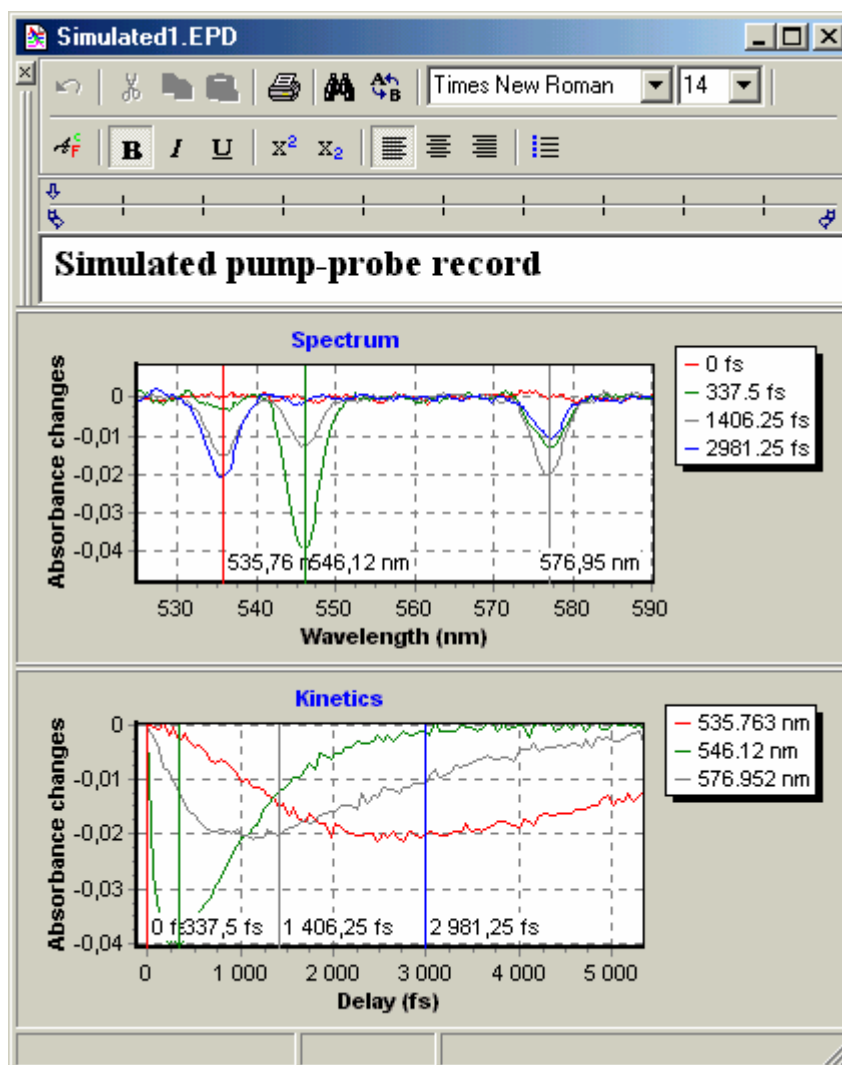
Simulated1.EPD

Times New Roman 14

B I U $X^2$ $X_2$

Simulated pump-probe record

Spectrum

Absorbance changes

0
-0,01
-0,02
-0,03
-0,04

535,76 n546,12 nm
576,95 nm

530 540 550 560 570 580 590

Wavelength (nm)

0 fs
337.5 fs
1406.25 fs
2981.25 fs

Kinetics

Absorbance changes

0
-0,01
-0,02
-0,03
-0,04

0 f337,5 fs
1 406,25 fs
2 981,25 fs

0 1 000 2 000 3 000 4 000 5 000

Delay (fs)

535.763 nm
546.12 nm
576.952 nm